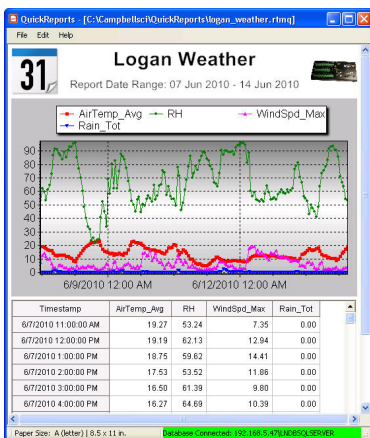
QuickReports - [C:\Campbellsci\QuickReports\logan_weather.rtmq]

File Edit Help

31

Logan Weather

Report Date Range: 07 Jun 2010 - 14 Jun 2010

AirTemp_Avg RH WindSpd_Max Rain_Tot

90
80
70
60
50
40
30
20
10
0

6/9/2010 12:00 PM 6/12/2010 12:00 PM

| Timestamp | AirTemp_Avg | RH | WindSpd_Max | Rain_Tot |
|---|---|---|---|---|
| 6/7/2010 11:00:00 AM | 19.27 | 53.24 | 7.35 | 0.00 |
| 6/7/2010 12:00:00 PM | 19.19 | 62.13 | 12.94 | 0.00 |
| 6/7/2010 1:00:00 PM | 18.75 | 59.62 | 14.41 | 0.00 |
| 6/7/2010 2:00:00 PM | 17.53 | 53.52 | 11.86 | 0.00 |
| 6/7/2010 3:00:00 PM | 16.50 | 61.39 | 9.80 | 0.00 |
| 6/7/2010 4:00:00 PM | 16.27 | 64.69 | 10.39 | 0.00 |

Paper Size: A (letter) | 8.5 x 11 in.

Database Connected: 192.168.5.47\LNDBSQLSERVER